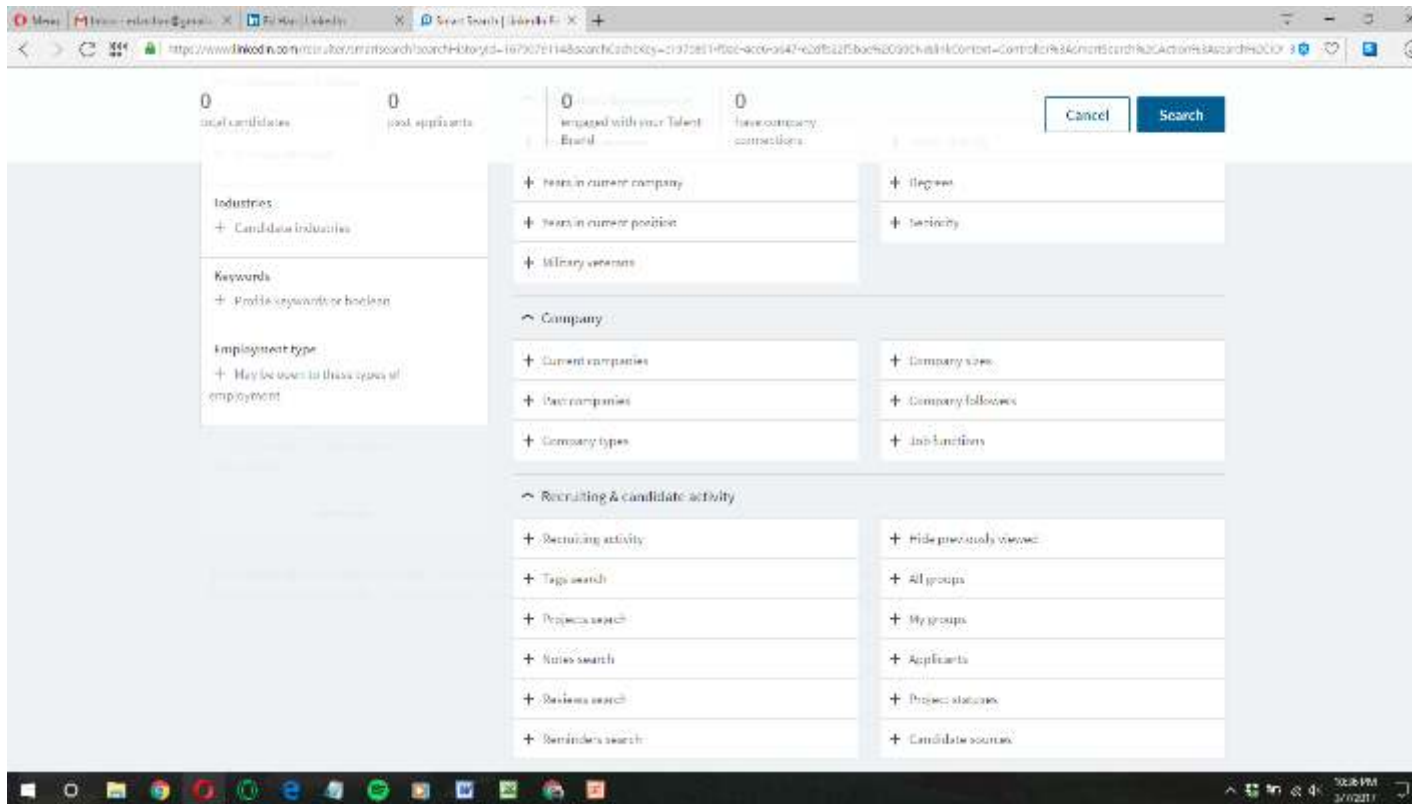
Menu | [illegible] | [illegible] LinkedIn | Smart Search | LinkedIn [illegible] | +

https://www.linkedin.com/recruiter/smartsearch?searchHistoryId=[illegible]

0
total candidates

0
past applicants

0
engaged with your Talent Brand

0
have company connections

Cancel

Search

Industries
+ Candidate industries

Keywords
+ Profile keywords or boolean

Employment type
+ May be open to these types of employment

+ Years in current company

+ Years in current position

+ Military veterans

+ Degrees

+ Seniority

^ Company

+ Current companies

+ Past companies

+ Company types

+ Company sizes

+ Company followers

+ Job functions

^ Recruiting & candidate activity

+ Recruiting activity

+ Tags search

+ Projects search

+ Notes search

+ Reviews search

+ Reminders search

+ Hide previously viewed

+ All groups

+ My groups

+ Applicants

+ Project statuses

+ Candidate sources

10:36 PM
3/7/2017